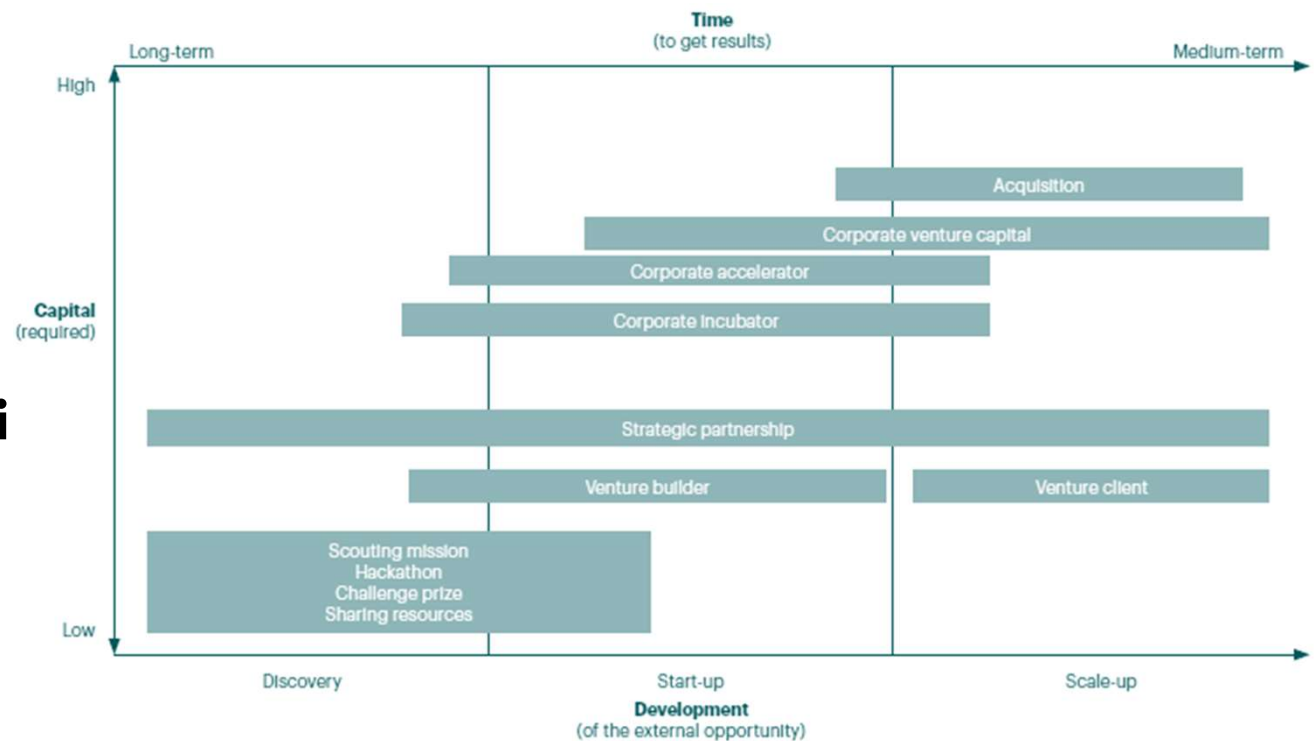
Time
(to get results)

Long-term

Medium-term

High

Capital
(required)

Low

i

Acquisition

Corporate venture capital

Corporate accelerator

Corporate incubator

Strategic partnership

Venture builder

Venture client

Scouting mission
Hackathon
Challenge prize
Sharing resources

Discovery

Start-up

Scale-up

Development
(of the external opportunity)